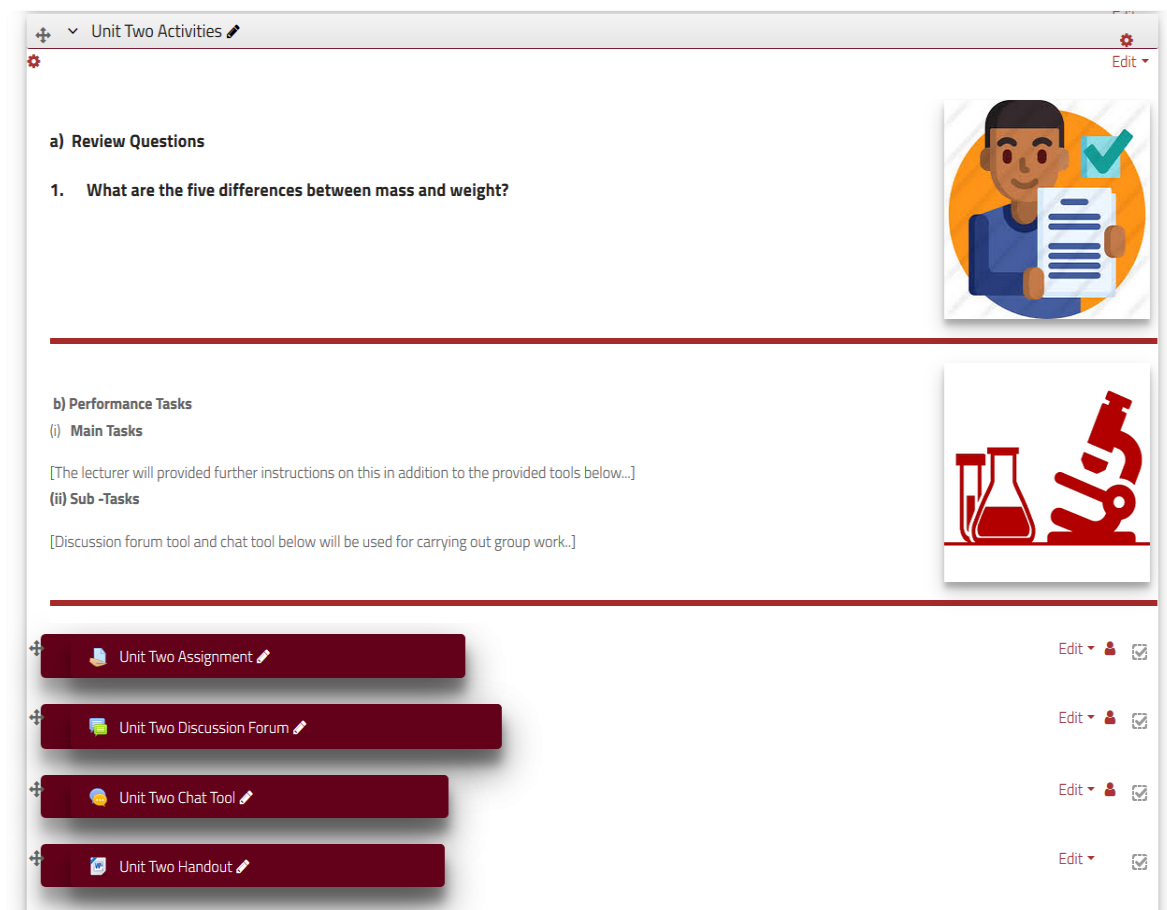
Unit Two Activities

Edit

a) Review Questions

1. What are the five differences between mass and weight?

b) Performance Tasks
(i) Main Tasks

[The lecturer will provided further instructions on this in addition to the provided tools below...]
(ii) Sub -Tasks

[Discussion forum tool and chat tool below will be used for carrying out group work..]

Unit Two Assignment
Edit

Unit Two Discussion Forum
Edit

Unit Two Chat Tool
Edit

Unit Two Handout
Edit